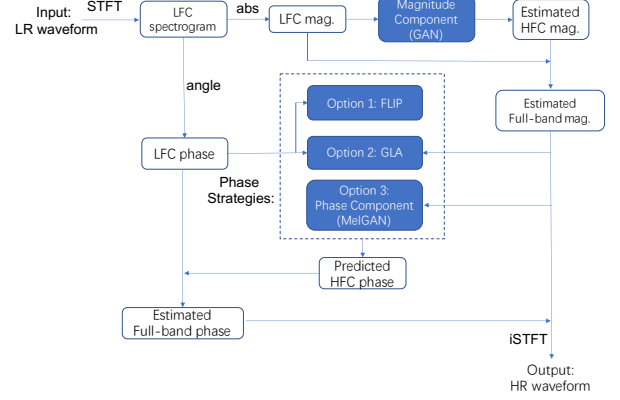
Input: LR waveform

STFT

LFC spectrogram

abs

LFC mag.

Magnitude Component (GAN)

Estimated HFC mag.

angle

Option 1: FLIP

Estimated Full-band mag.

LFC phase

Option 2: GLA

Phase Strategies:

Option 3: Phase Component (MelGAN)

Predicted HFC phase

Estimated Full-band phase

iSTFT

Output: HR waveform